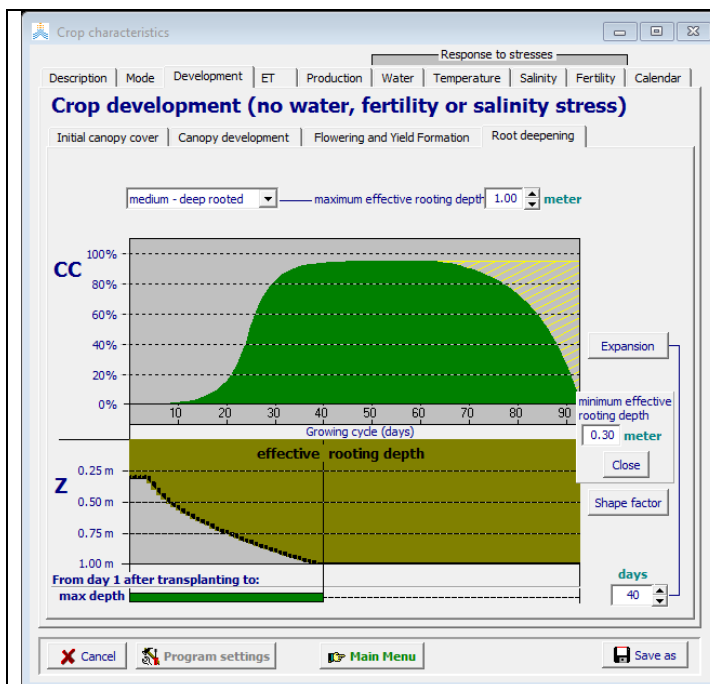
Crop characteristics

Response to stresses

Description | Mode | Development | ET | Production | Water | Temperature | Salinity | Fertility | Calendar

Crop development (no water, fertility or salinity stress)

Initial canopy cover | Canopy development | Flowering and Yield Formation | Root deepening

medium - deep rooted
maximum effective rooting depth 1.00 meter

CC

100%
80%
60%
40%
20%
0%

10 20 30 40 50 60 70 80 90

Growing cycle (days)

Expansion

minimum effective rooting depth
0.30 meter

Close

Shape factor

effective rooting depth

Z

0.25 m
0.50 m
0.75 m
1.00 m

From day 1 after transplanting to:
max depth

days
40

Cancel
Program settings
Main Menu
Save as